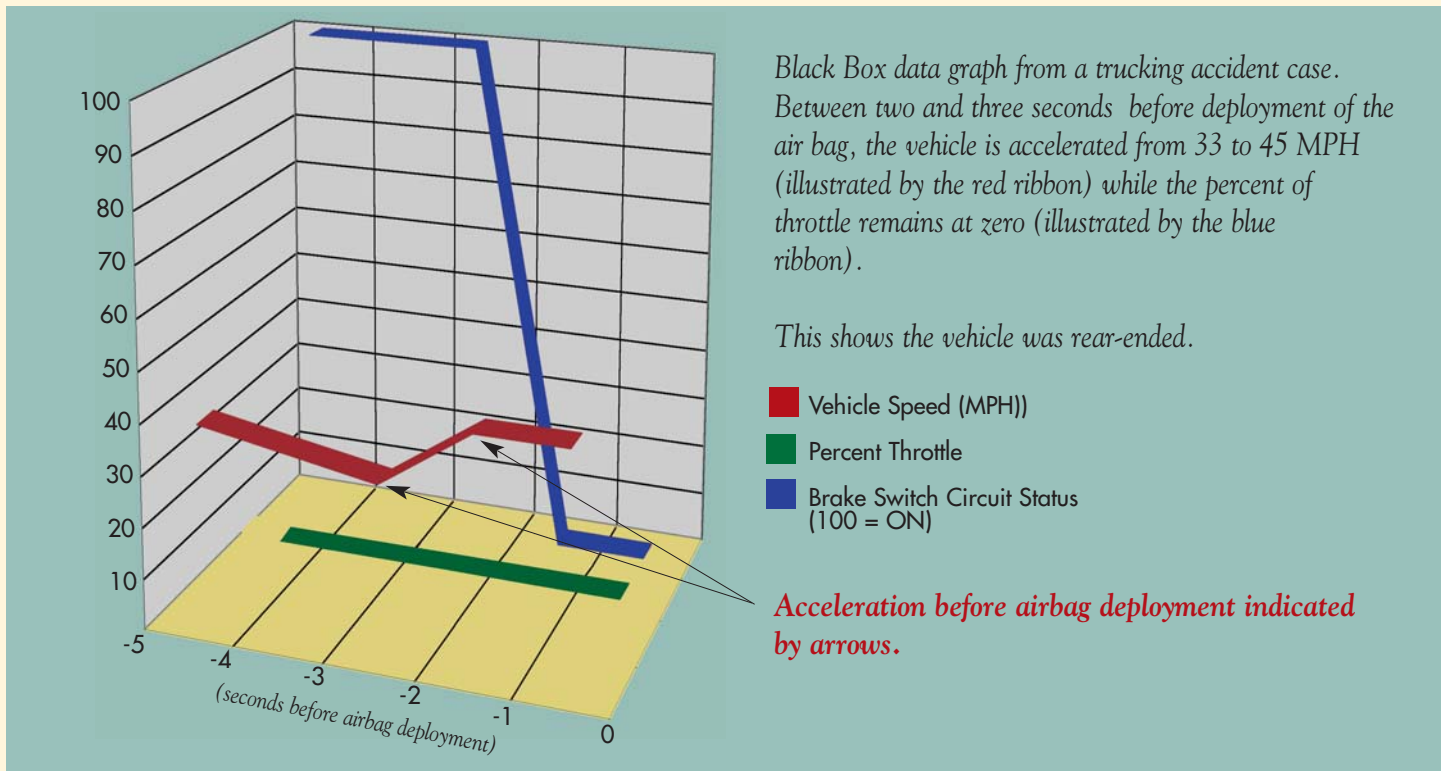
100
90
80
70
60
50
40
30
20
10
-5
-4
-3
-2
-1
0
(seconds before airbag deployment)

Black Box data graph from a trucking accident case. Between two and three seconds before deployment of the air bag, the vehicle is accelerated from 33 to 45 MPH (illustrated by the red ribbon) while the percent of throttle remains at zero (illustrated by the blue ribbon).

This shows the vehicle was rear-ended.

Vehicle Speed (MPH))

Percent Throttle

Brake Switch Circuit Status (100 = ON)

Acceleration before airbag deployment indicated by arrows.